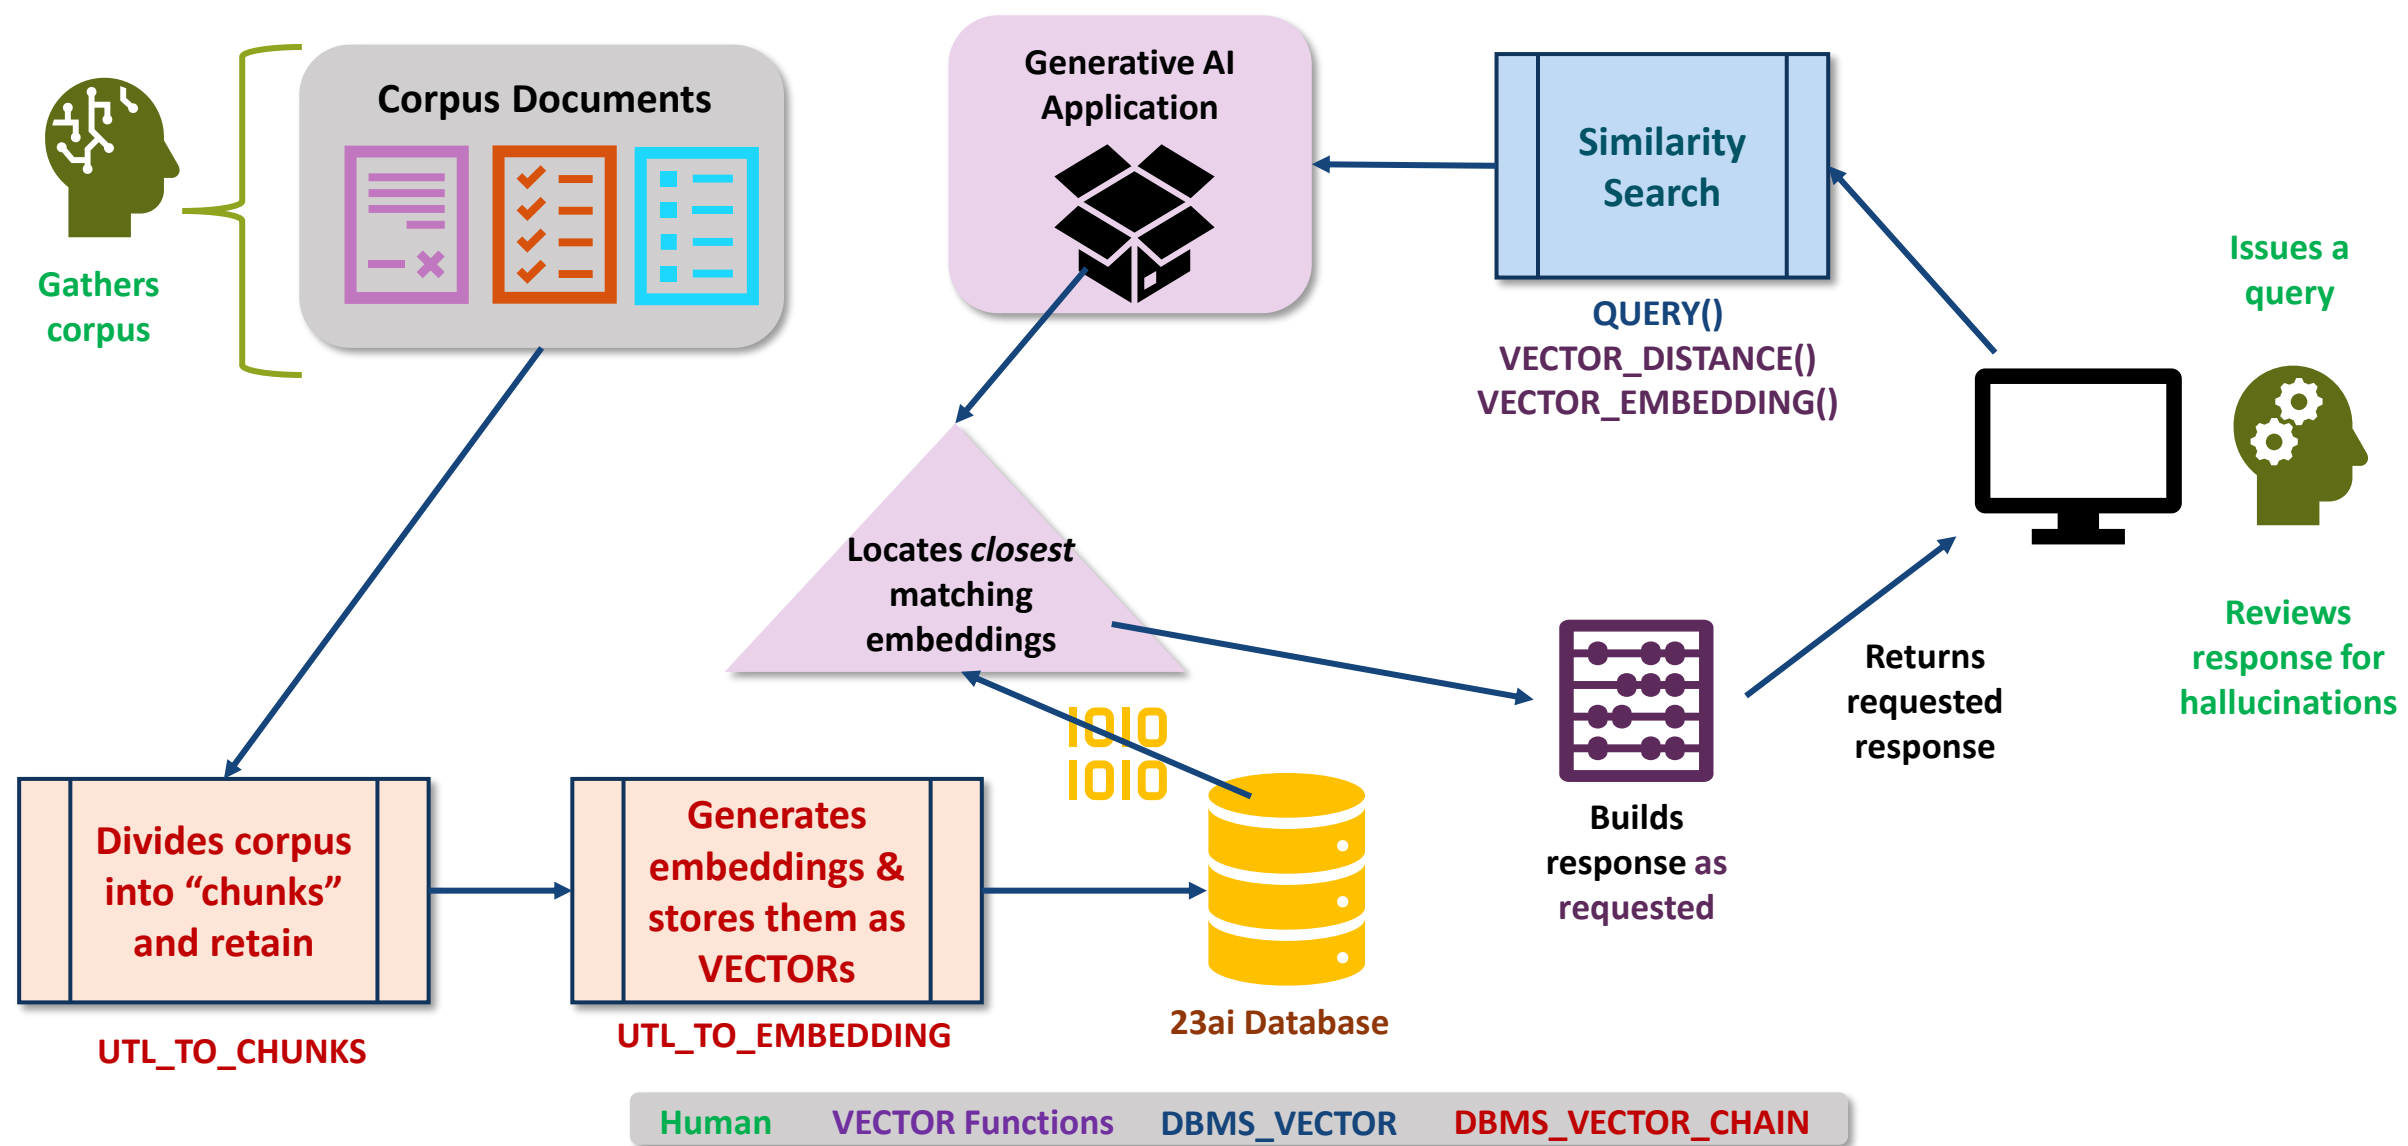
Gathers corpus

Corpus Documents

Generative AI Application

Similarity Search

QUERY()
VECTOR_DISTANCE()
VECTOR_EMBEDDING()

Issues a query

Locates *closest* matching embeddings

Reviews response for hallucinations

Returns requested response

Builds response as requested

1010
1010

Divides corpus into “chunks” and retain

UTL_TO_CHUNKS

Generates embeddings & stores them as VECTORs

UTL_TO_EMBEDDING

23ai Database

Human VECTOR Functions DBMS_VECTOR DBMS_VECTOR_CHAIN